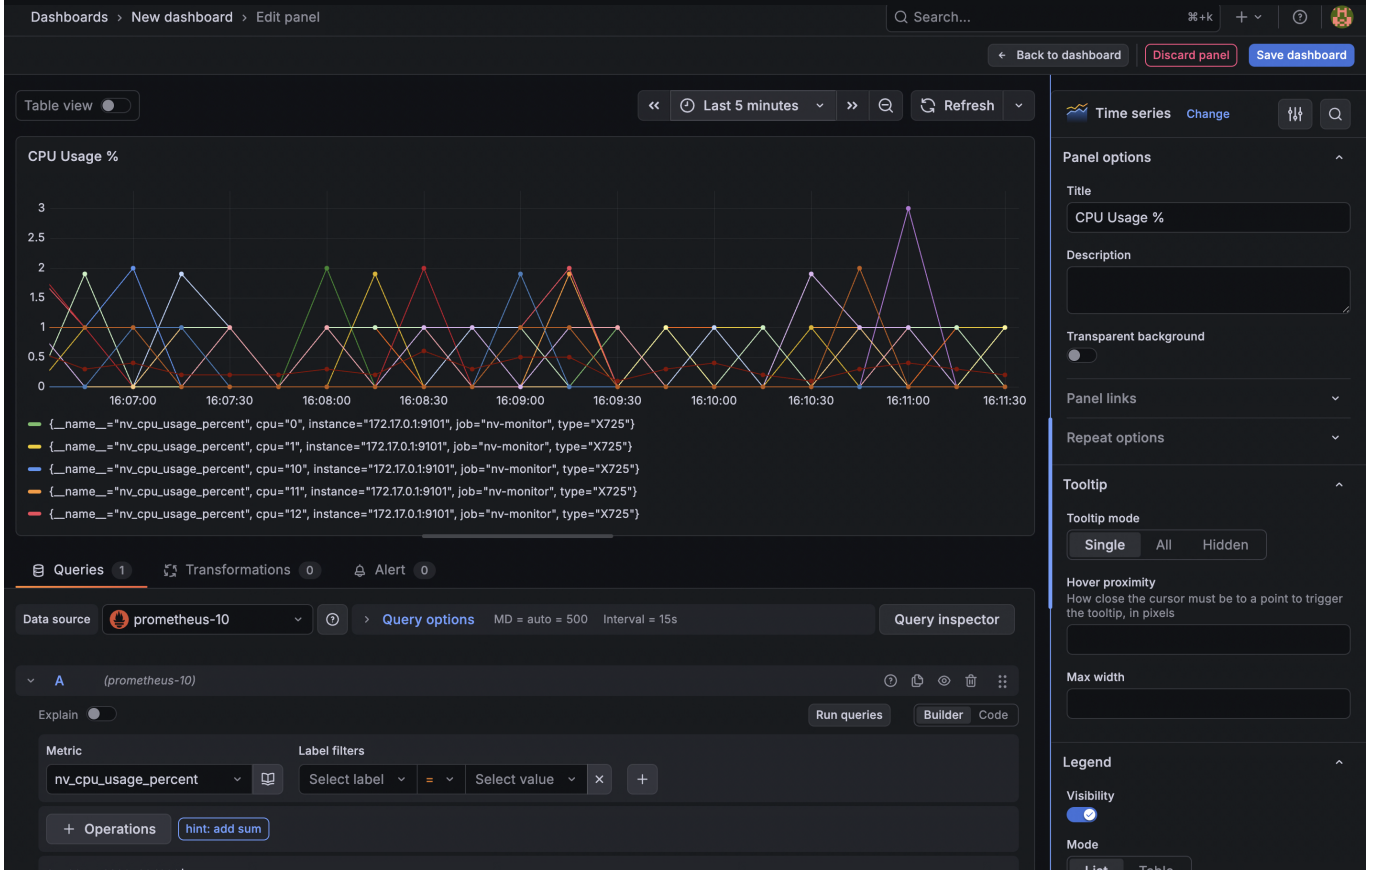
Dashboards › New dashboard › Edit panel

Search... ⌘+k

Back to dashboard Discard panel Save dashboard

Table view

Last 5 minutes Refresh

CPU Usage %

3
2.5
2
1.5
1
0.5
0

16:07:00 16:07:30 16:08:00 16:08:30 16:09:00 16:09:30 16:10:00 16:10:30 16:11:00 16:11:30

{__name__="nv_cpu_usage_percent", cpu="0", instance="172.17.0.1:9101", job="nv-monitor", type="X725"}
{__name__="nv_cpu_usage_percent", cpu="1", instance="172.17.0.1:9101", job="nv-monitor", type="X725"}
{__name__="nv_cpu_usage_percent", cpu="10", instance="172.17.0.1:9101", job="nv-monitor", type="X725"}
{__name__="nv_cpu_usage_percent", cpu="11", instance="172.17.0.1:9101", job="nv-monitor", type="X725"}
{__name__="nv_cpu_usage_percent", cpu="12", instance="172.17.0.1:9101", job="nv-monitor", type="X725"}

Queries 1 Transformations 0 Alert 0

Data source prometheus-10 Query options MD = auto = 500 Interval = 15s Query inspector

A (prometheus-10)

Explain Run queries Builder Code

Metric
nv_cpu_usage_percent

Label filters
Select label = Select value

+ Operations hint: add sum

Time series Change

Panel options

Title
CPU Usage %

Description

Transparent background

Panel links

Repeat options

Tooltip

Tooltip mode
Single All Hidden

Hover proximity
How close the cursor must be to a point to trigger the tooltip, in pixels

Max width

Legend

Visibility

Mode
List Table